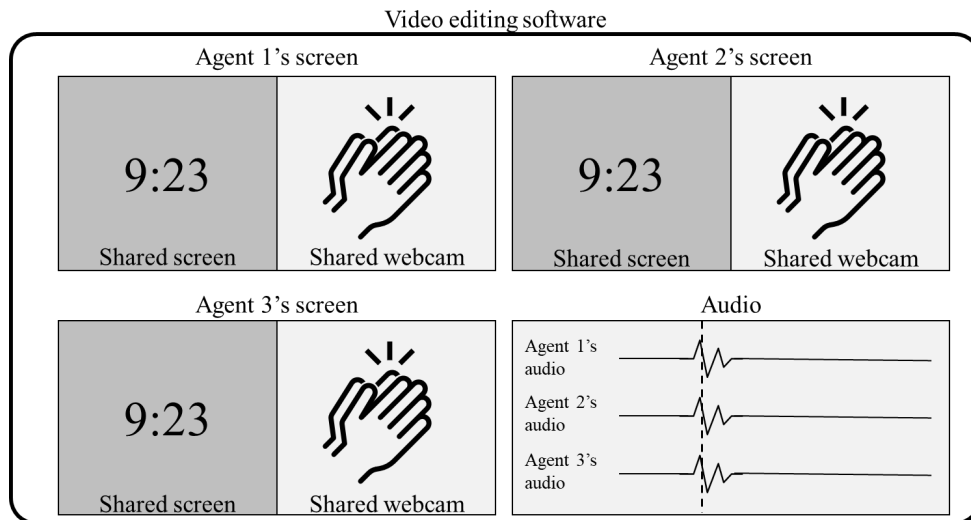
Video editing software

Agent 1’s screen

9:23

Shared screen

Shared webcam

Agent 2’s screen

9:23

Shared screen

Shared webcam

Agent 3’s screen

9:23

Shared screen

Shared webcam

Audio

Agent 1’s audio

Agent 2’s audio

Agent 3’s audio